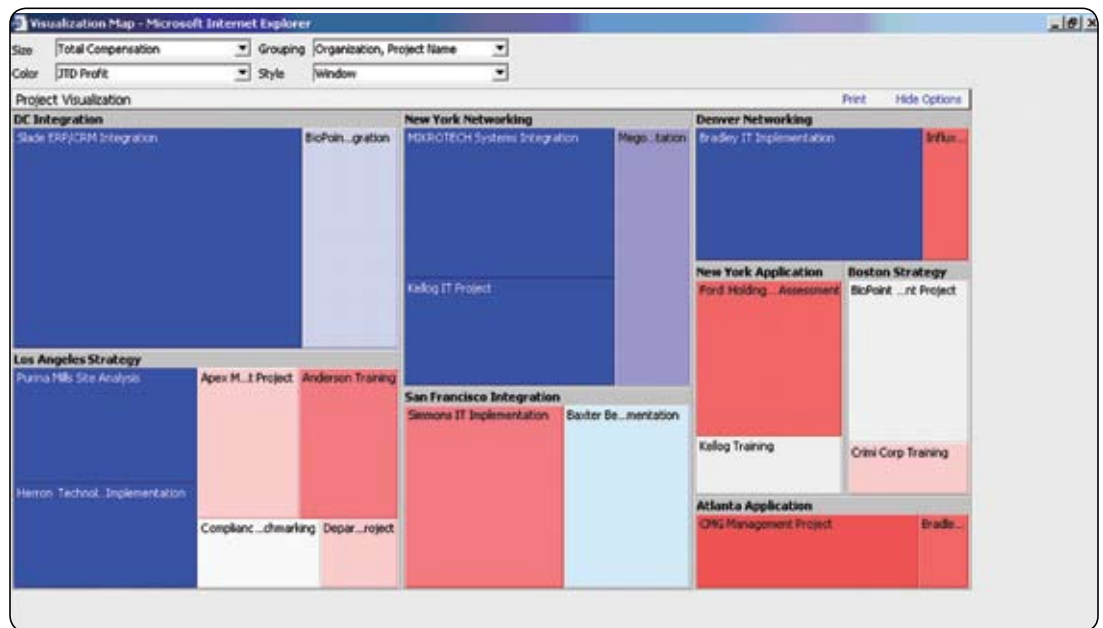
Visualization Map - Microsoft Internet Explorer

Size Total Compensation Grouping Organization, Project Name
Color JTD Profit Style Window

Project Visualization Print Hide Options

DC Integration
Slade ERP/CRM Integration
BioPoin...gration

New York Networking
MIKROTECH Systems Integration
Mego...tation
Kellog IT Project

Denver Networking
Bradley IT Implementation
Influx...

New York Application
Ford Holding... Assessment
Kellog Training

Boston Strategy
BioPoint ...nt Project
Crimi Corp Training

Los Angeles Strategy
Purina Mills Site Analysis
Apex M...t Project
Anderson Training
Herron Technol...Implementation
Complianc...chmarking
Depar...roject

San Francisco Integration
Simmons IT Implementation
Baxter Be...mentation

Atlanta Application
CMG Management Project
Bradle...